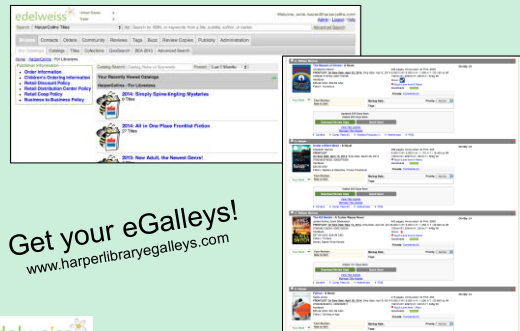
edelweiss

Search HarperCollins Titles

Browse Contacts Orders Community Reviews Tags Buzz Review Copies Publicity Administration

Catalogs Titles Collections AboveSearch BEA 2013 Advanced Search

Home HarperCollins For Librarians

Order Information
Children's Ordering Information
Retail Discount Policy
Retail Distribution Center Policy
Retail Comp Policy
Business to Business Policy

Your Recently Viewed Catalogs

HarperCollins - For Librarians

2014: Simply Spine-tingling Mysteries
6 Titles

2014: All in One Place Frontlist Fiction
27 Titles

2013: New Adult, the Newest Genre!

Get your eGalleys!
www.harperlibraryegalleys.com